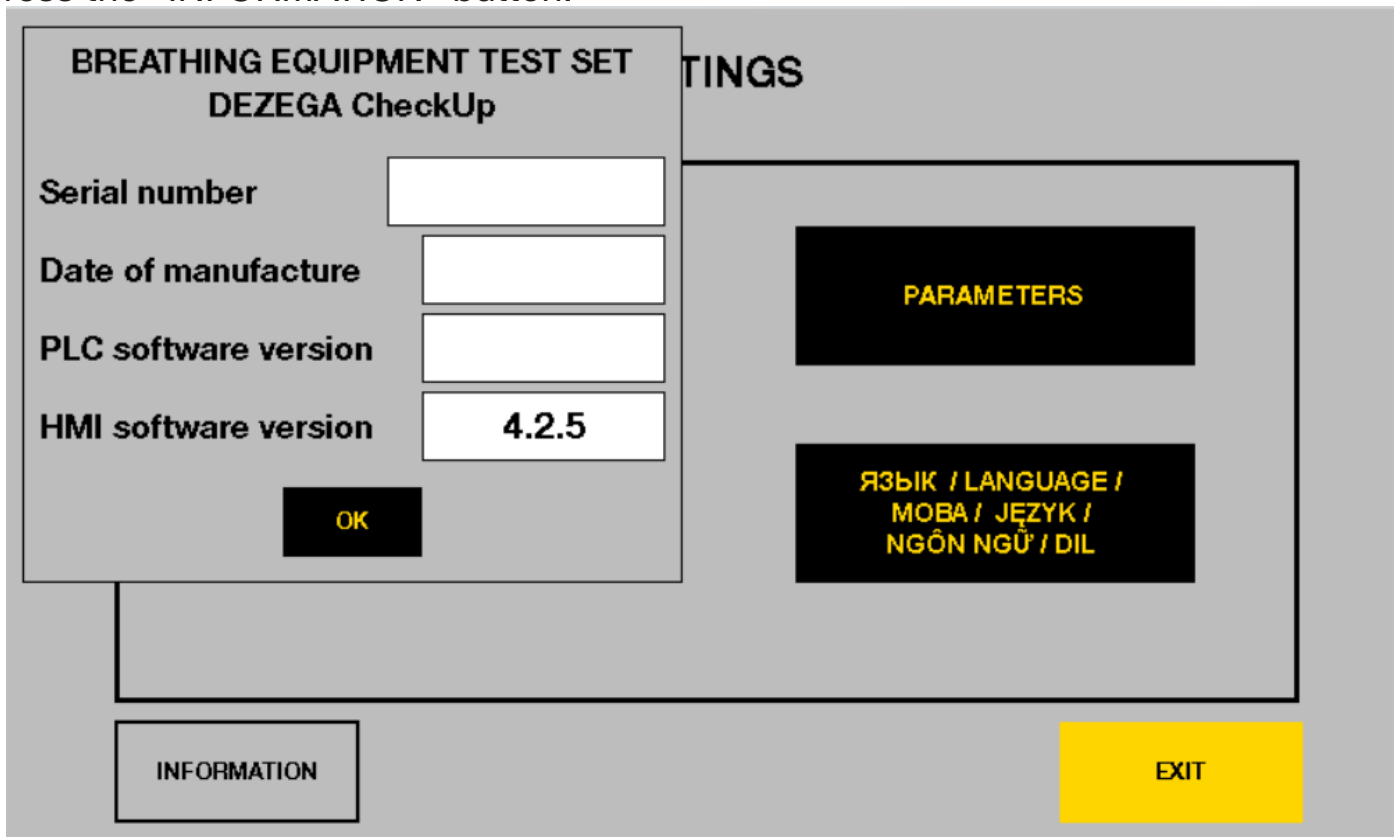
ess the "INFORMATION" button.

BREATHING EQUIPMENT TEST SET
DEZEGA CheckUp

TINGS

Serial number

Date of manufacture

PLC software version

HMI software version 4.2.5

OK

PARAMETERS

ЯЗЫК / LANGUAGE / МОВА / JĘZYK / NGÔN NGỮ / DIL

INFORMATION

EXIT